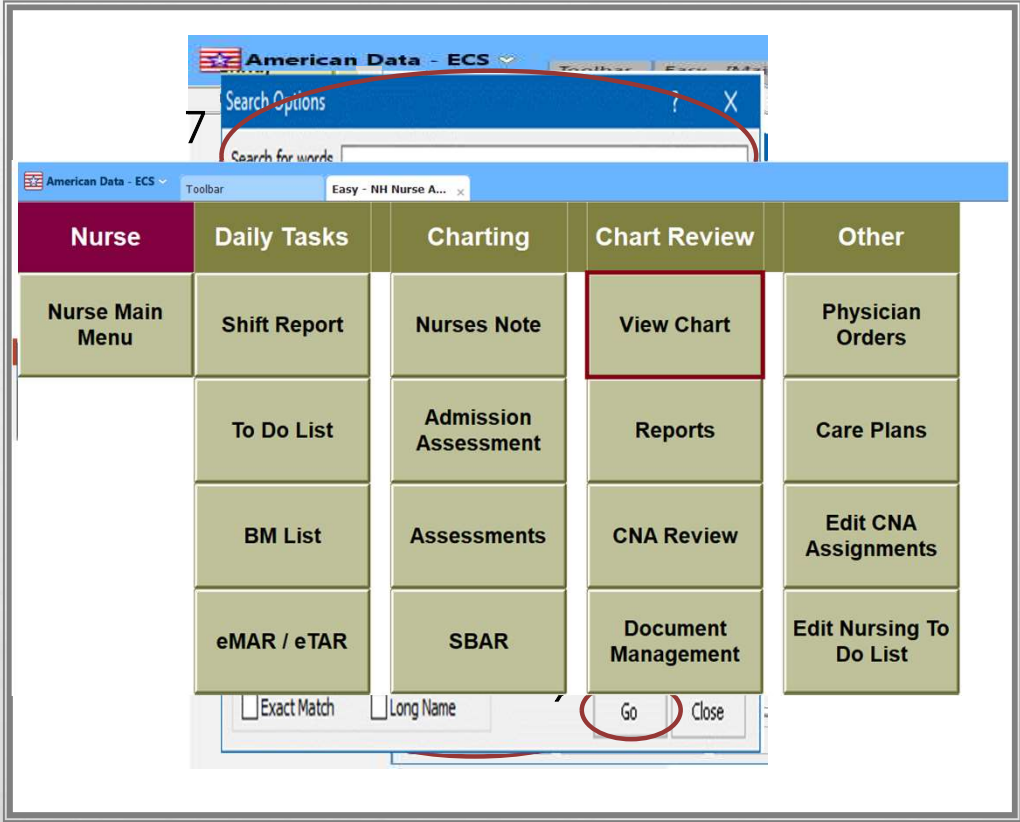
American Data - ECS

Toolbar

Easy - [Mai

Search Options

?

X

7

Search for words

American Data - ECS

Toolbar

Easy - NH Nurse A...

×

| Nurse | Daily Tasks | Charting | Chart Review | Other |
|---|---|---|---|---|
| Nurse Main Menu | Shift Report | Nurses Note | View Chart | Physician Orders |
| | To Do List | Admission Assessment | Reports | Care Plans |
| | BM List | Assessments | CNA Review | Edit CNA Assignments |
| | eMAR / eTAR | SBAR | Document Management | Edit Nursing To Do List |

Exact Match

Long Name

Go

Close